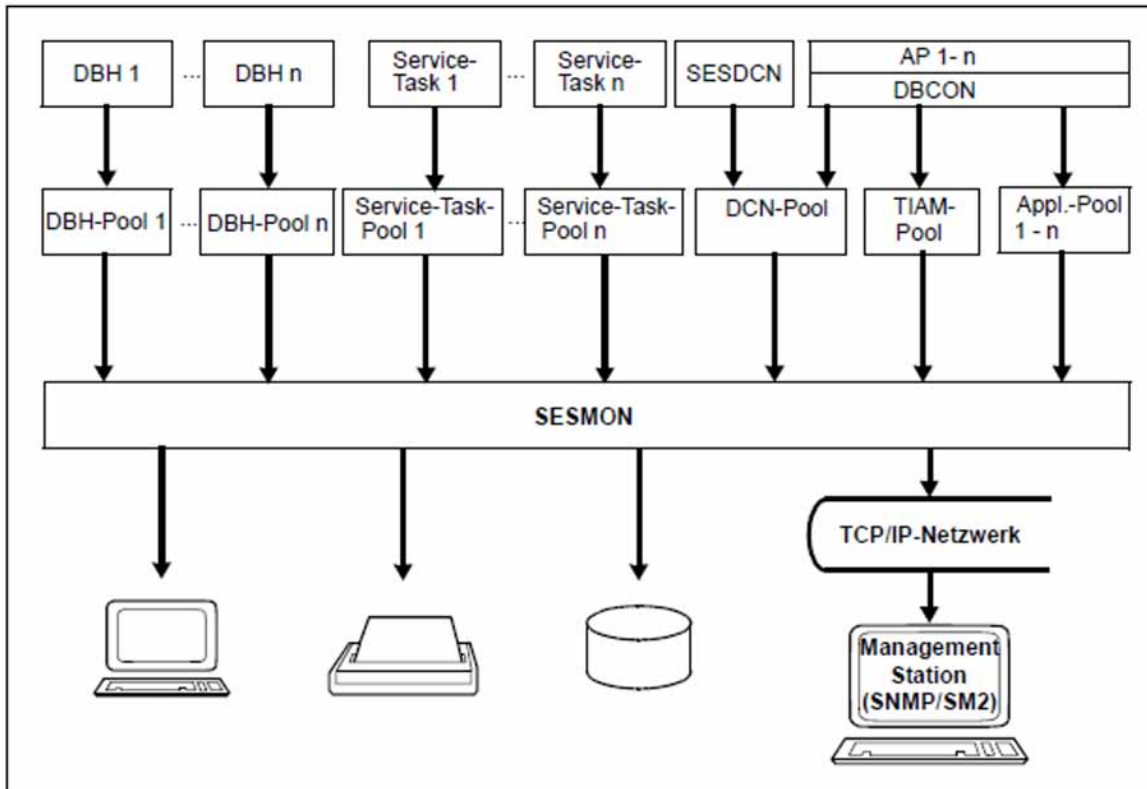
DBH 1 ... DBH n

Service-Task 1 ... Service-Task n

SESDCN

AP 1- n

DBCON

DBH-Pool 1 ... DBH-Pool n

Service-Task-Pool 1 ... Service-Task-Pool n

DCN-Pool

TIAM-Pool

Appl.-Pool 1 - n

SESMON

TCP/IP-Netzwerk

Management Station (SNMP/SM2)